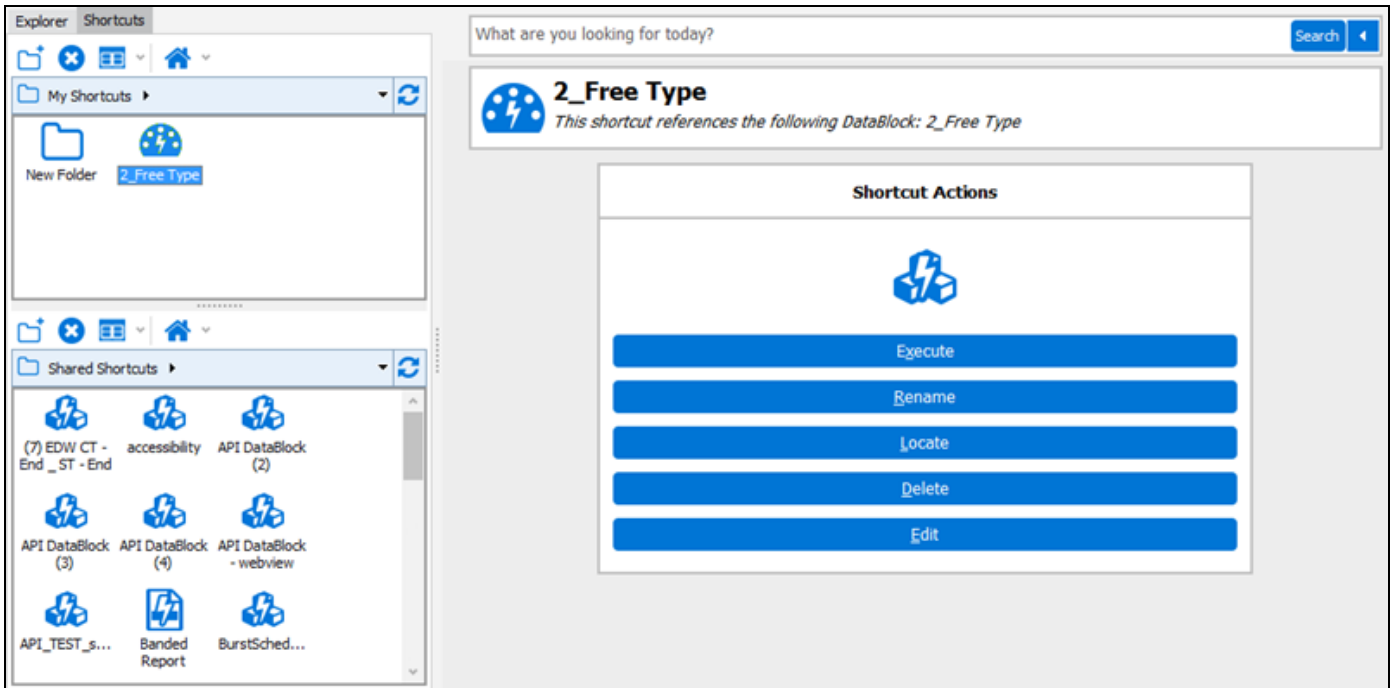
Explorer Shortcuts

My Shortcuts ▸

New Folder

2_Free Type

Shared Shortcuts ▸

(7) EDW CT - End _ST - End

accessibility

API DataBlock (2)

API DataBlock (3)

API DataBlock (4)

API DataBlock - webview

API_TEST_s...

Banded Report

BurstSched...

What are you looking for today?

Search

2_Free Type

This shortcut references the following DataBlock: 2_Free Type

Shortcut Actions

Execute

Rename

Locate

Delete

Edit